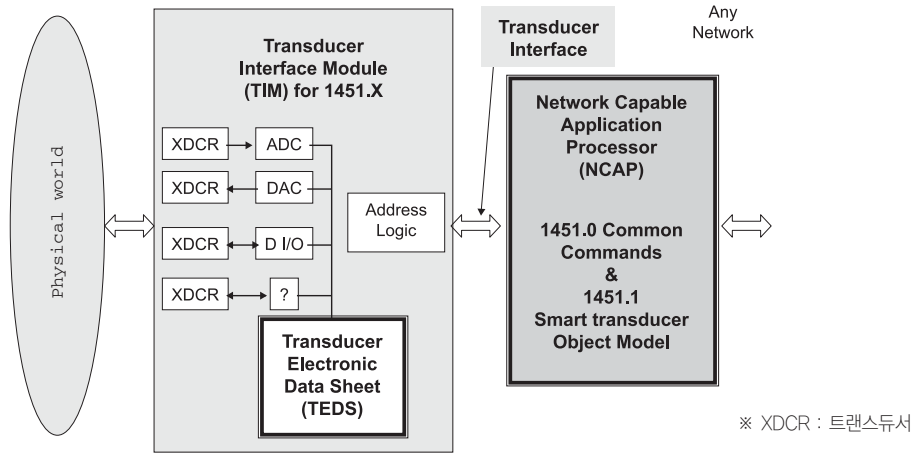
Physical world

Transducer Interface Module (TIM) for 1451.X

XDCR
ADC
XDCR
DAC
XDCR
D I/O
XDCR
?

Address Logic

Transducer Electronic Data Sheet (TEDS)

Transducer Interface

Any Network

Network Capable Application Processor (NCAP)

1451.0 Common Commands & 1451.1 Smart transducer Object Model

※ XDCR : 트랜스듀서